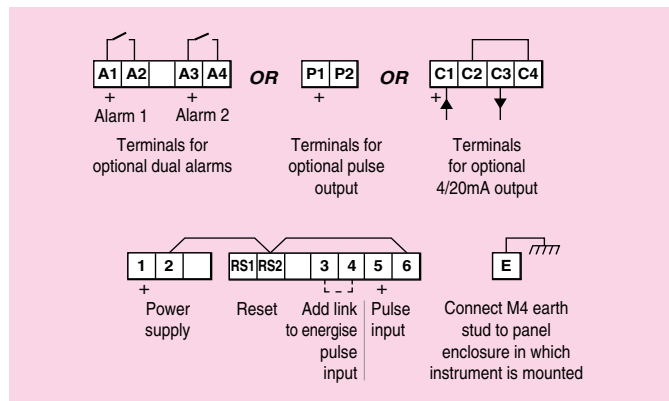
A1 A2 A3 A4
+ Alarm 1
+ Alarm 2
Terminals for optional dual alarms

OR

P1 P2
+
Terminals for optional pulse output

OR

C1 C2 C3 C4
+
Terminals for optional 4/20mA output

1 2
+ Power supply

RS1 RS2
Reset

3 4
Add link to energise pulse input

5 6
+ Pulse input

E
Connect M4 earth stud to panel enclosure in which instrument is mounted